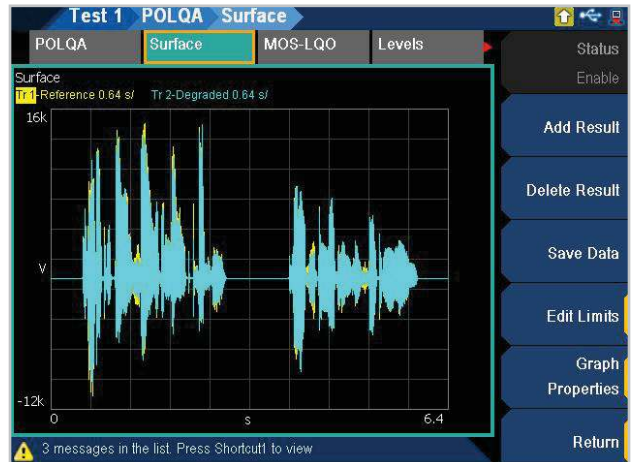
Test 1 POLQA Surface

POLQA | Surface | MOS-LQO | Levels

Surface
Tr 1-Reference 0.64 s/ Tr 2-Degraded 0.64 s/

16k
V
-12k
0
s
6.4

Status
Enable
Add Result
Delete Result
Save Data
Edit Limits
Graph Properties
Return

3 messages in the list. Press Shortcut1 to view